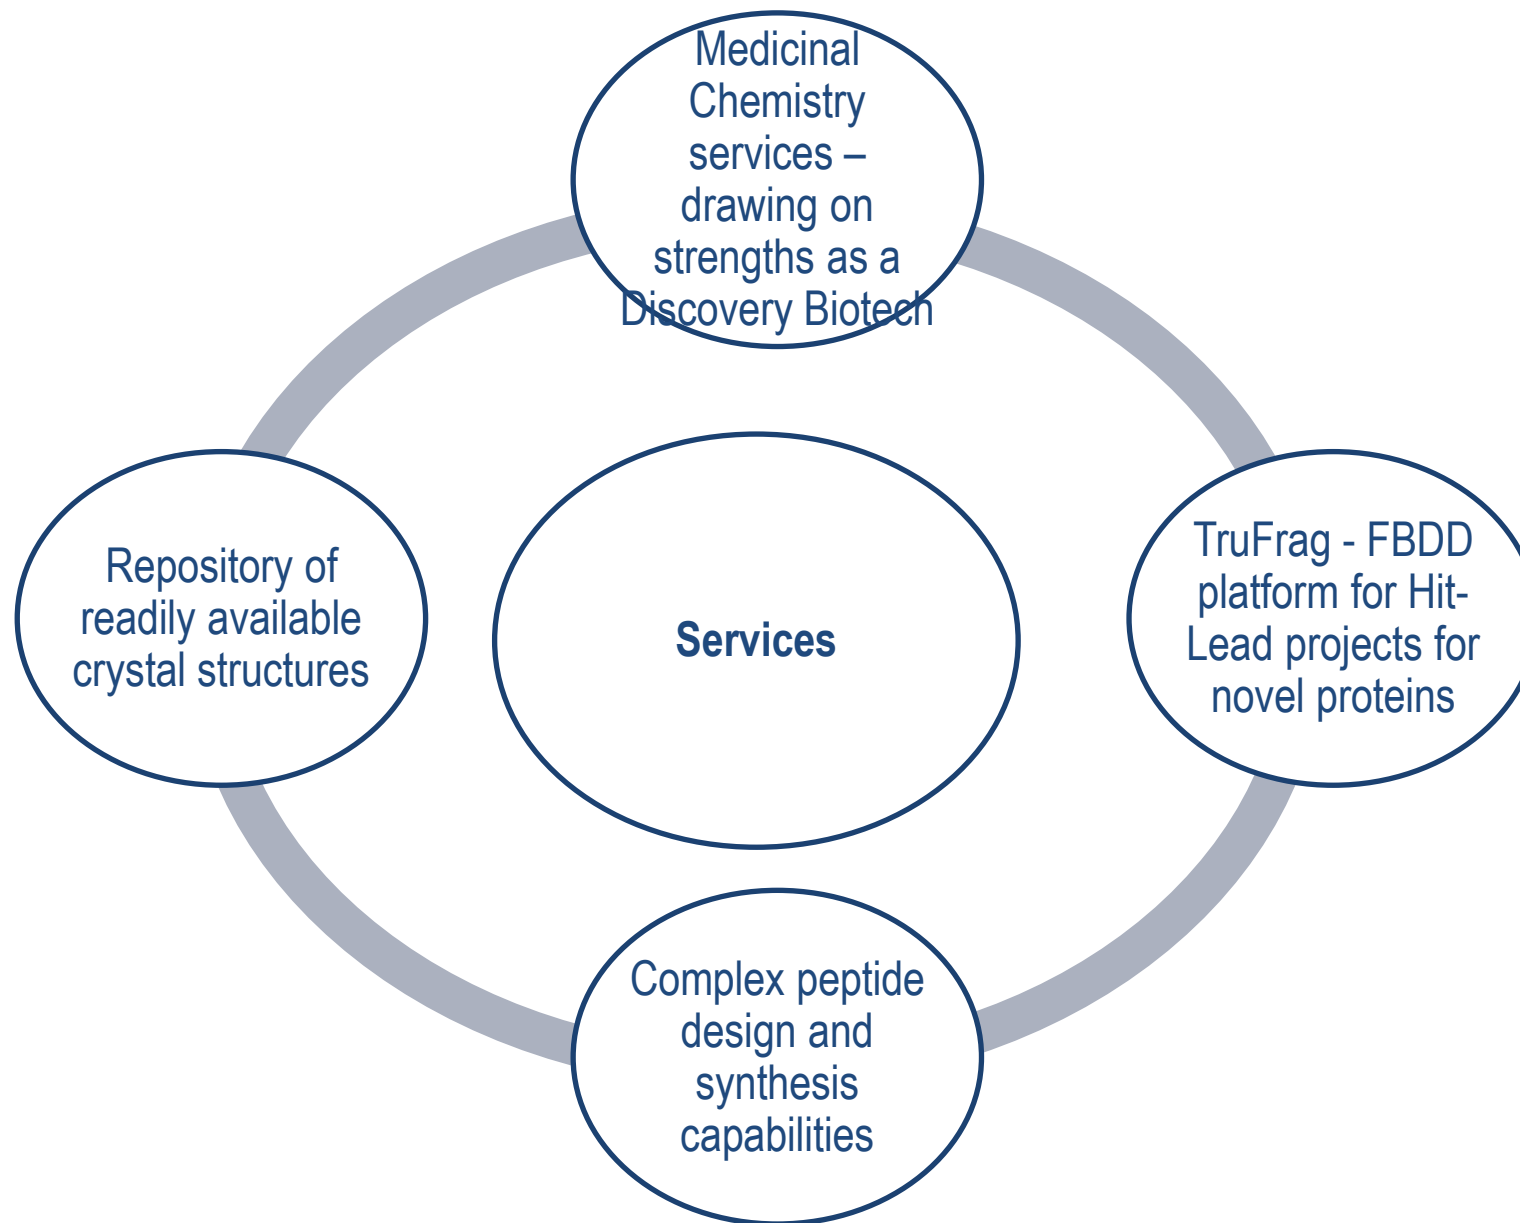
Medicinal Chemistry services – drawing on strengths as a Discovery Biotech

Repository of readily available crystal structures

Services

TruFrag - FBDD platform for Hit-Lead projects for novel proteins

Complex peptide design and synthesis capabilities